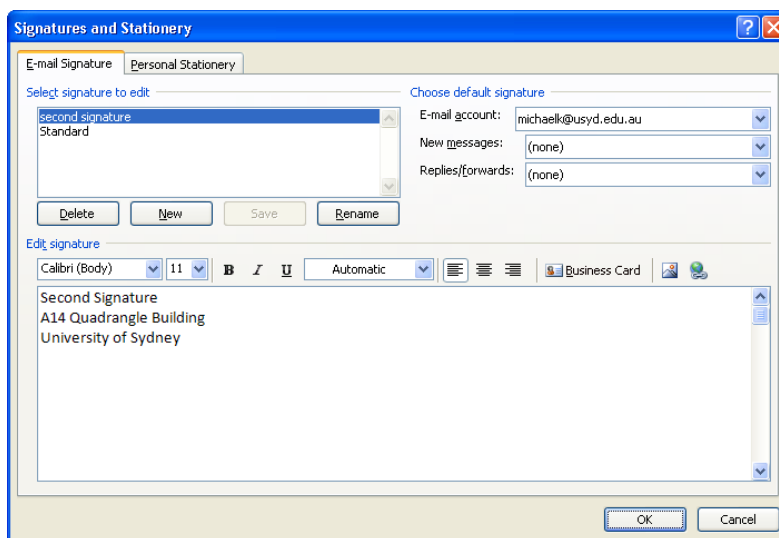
Signatures and Stationery

E-mail Signature | Personal Stationery

Select signature to edit

second signature
Standard

Delete | New | Save | Rename

Choose default signature

E-mail account: michaelk@usyd.edu.au
New messages: (none)
Replies/forwards: (none)

Edit signature

Calibri (Body) | 11 | B | I | U | Automatic | Business Card

Second Signature
A14 Quadrangle Building
University of Sydney

OK | Cancel